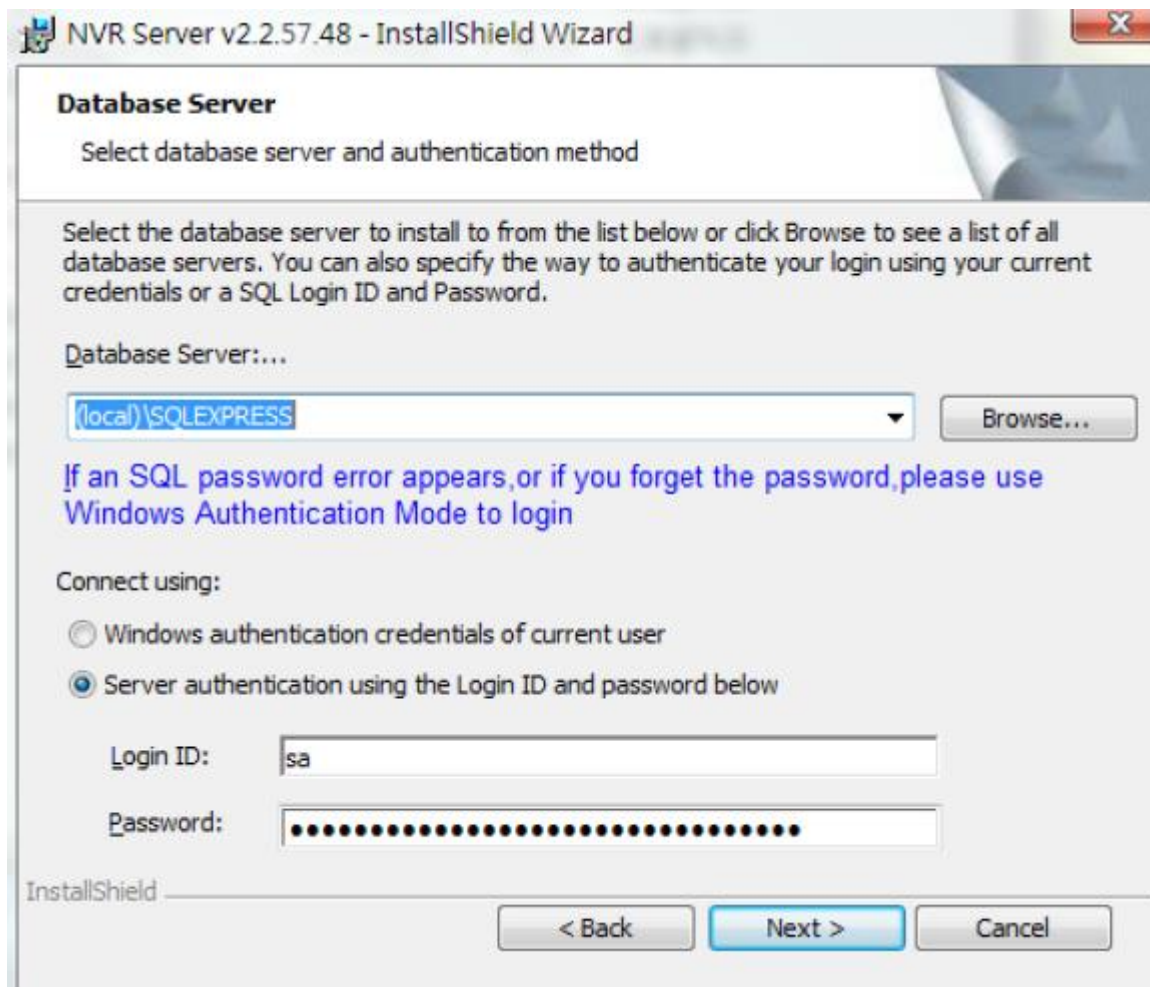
NVR Server v2.2.57.48 - InstallShield Wizard

Database Server

Select database server and authentication method

Select the database server to install to from the list below or click Browse to see a list of all database servers. You can also specify the way to authenticate your login using your current credentials or a SQL Login ID and Password.

Database Server:...

(local)\SQLEXPRESS

Browse...

If an SQL password error appears,or if you forget the password,please use Windows Authentication Mode to login

Connect using:

Windows authentication credentials of current user

Server authentication using the Login ID and password below

Login ID: sa

Password: ••••••••••••••••••••••••••••••••

InstallShield

< Back

Next >

Cancel